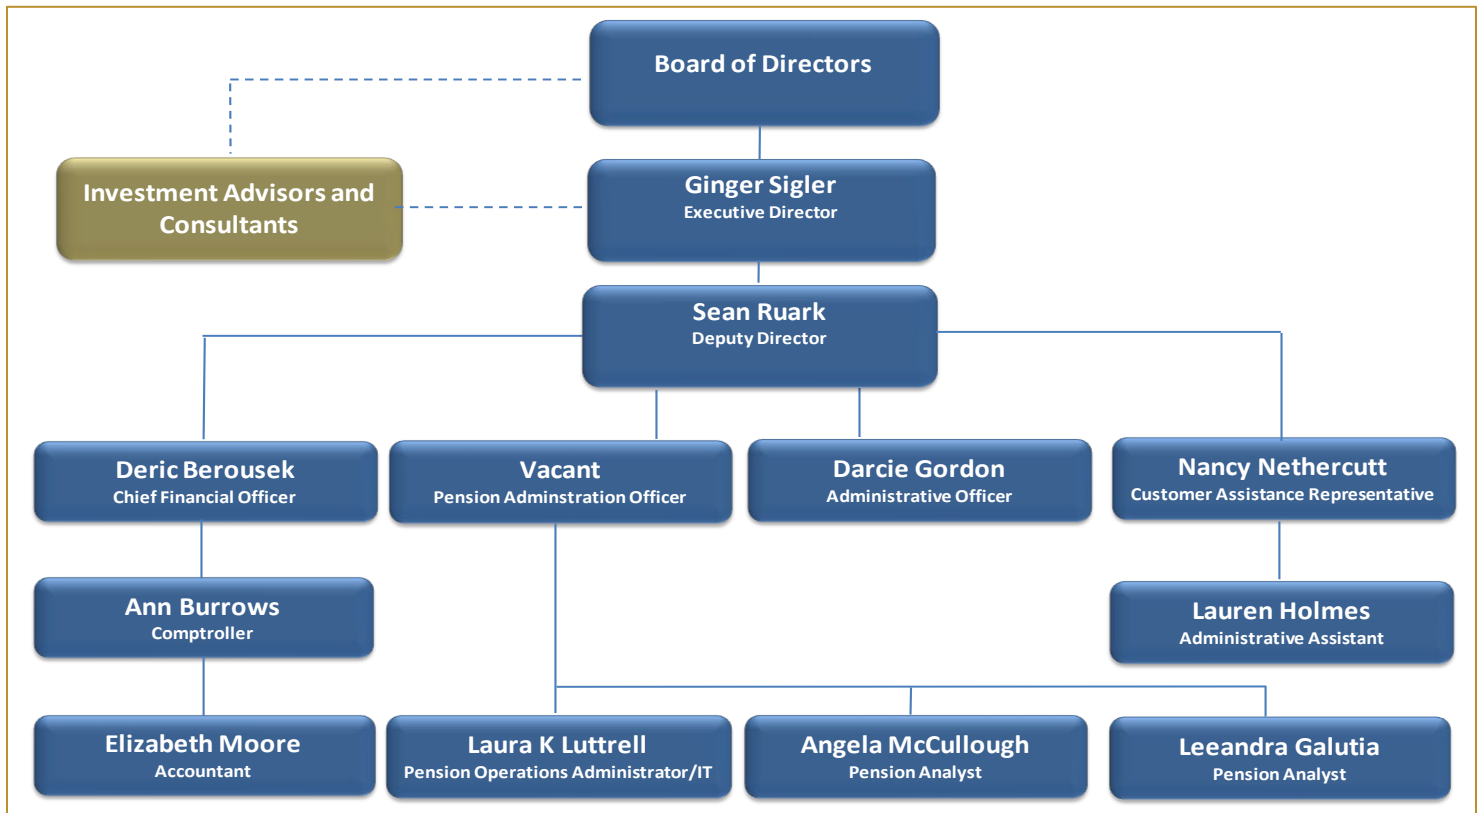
Board of Directors

Investment Advisors and Consultants

Ginger Sigler
Executive Director

Sean Ruark
Deputy Director

Deric Berousek
Chief Financial Officer

Vacant
Pension Adminstration Officer

Darcie Gordon
Administrative Officer

Nancy Nethercutt
Customer Assistance Representative

Ann Burrows
Comptroller

Lauren Holmes
Administrative Assistant

Elizabeth Moore
Accountant

Laura K Luttrell
Pension Operations Administrator/IT

Angela McCullough
Pension Analyst

Leeandra Galutia
Pension Analyst